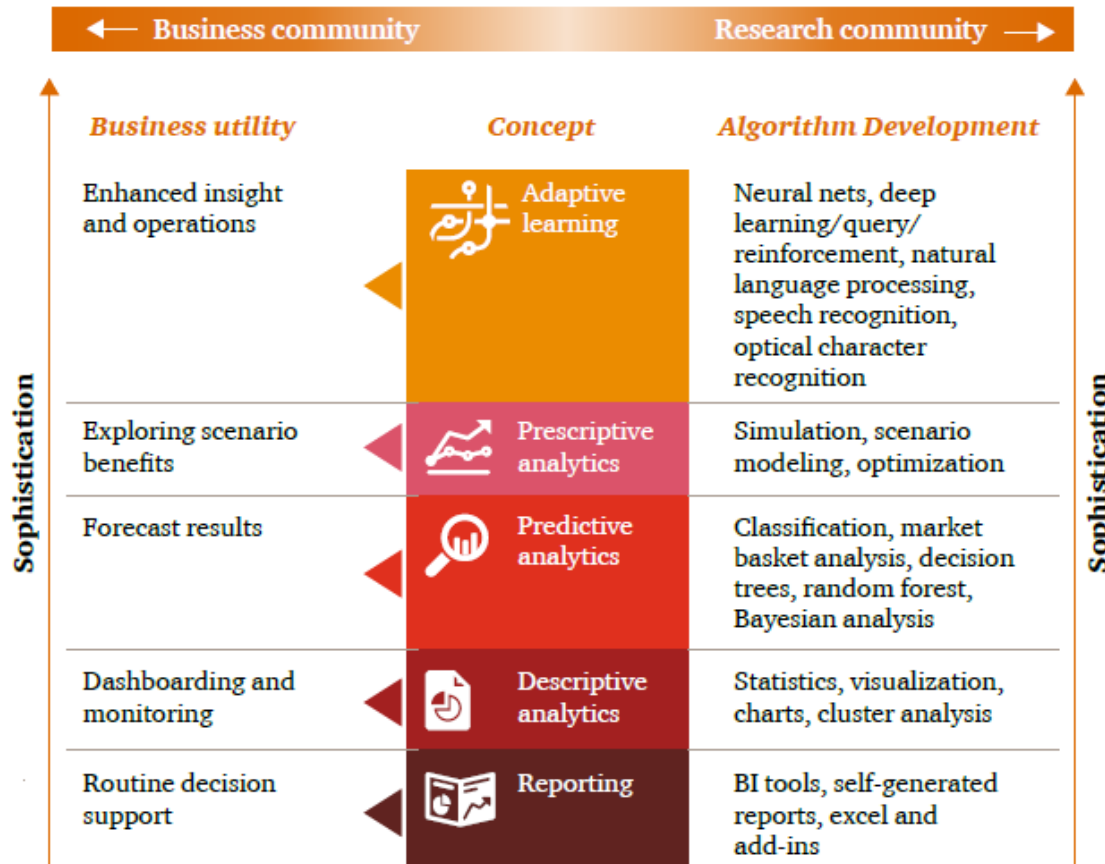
← Business community Research community →

Sophistication

Sophistication

| Business utility | Concept | Algorithm Development |
|---|---|---|
| Enhanced insight and operations | Adaptive learning | Neural nets, deep learning/query/ reinforcement, natural language processing, speech recognition, optical character recognition |
| Exploring scenario benefits | Prescriptive analytics | Simulation, scenario modeling, optimization |
| Forecast results | Predictive analytics | Classification, market basket analysis, decision trees, random forest, Bayesian analysis |
| Dashboarding and monitoring | Descriptive analytics | Statistics, visualization, charts, cluster analysis |
| Routine decision support | Reporting | BI tools, self-generated reports, excel and add-ins |